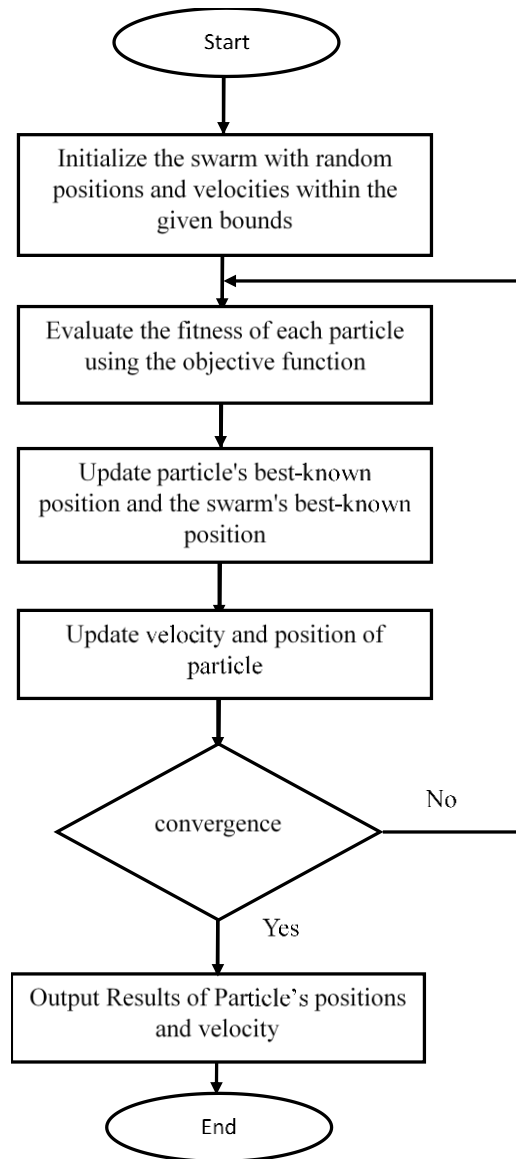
Start

Initialize the swarm with random positions and velocities within the given bounds

Evaluate the fitness of each particle using the objective function

Update particle's best-known position and the swarm's best-known position

Update velocity and position of particle

convergence

No

Yes

Output Results of Particle’s positions and velocity

End